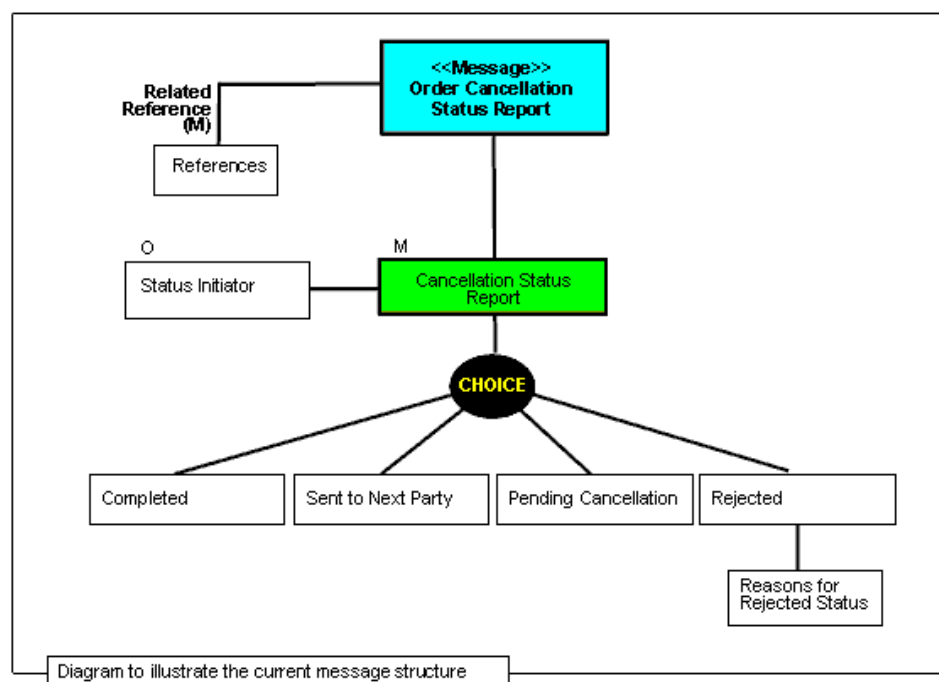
<<Message>>
Order Cancellation Status Report

Related Reference (M)

References

O

Status Initiator

M

Cancellation Status Report

CHOICE

Completed

Sent to Next Party

Pending Cancellation

Rejected

Reasons for Rejected Status

Diagram to illustrate the current message structure